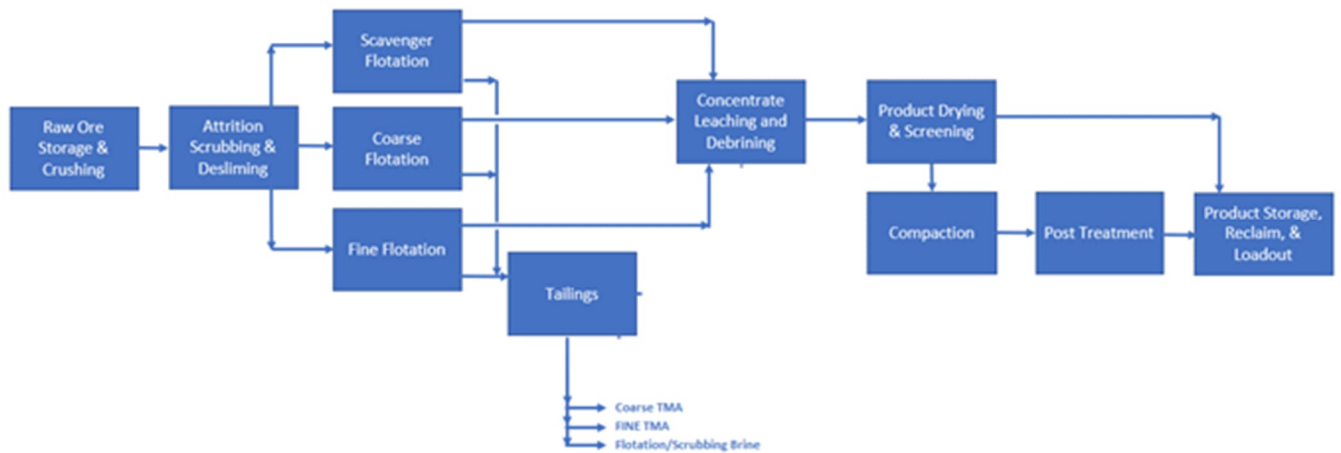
Raw Ore Storage & Crushing

Attrition Scrubbing & Desliming

Scavenger Flotation

Coarse Flotation

Fine Flotation

Tailings

Coarse TMA

FINE TMA

Flotation/Scrubbing Brine

Concentrate Leaching and Debrining

Product Drying & Screening

Compaction

Post Treatment

Product Storage, Reclaim, & Loadout